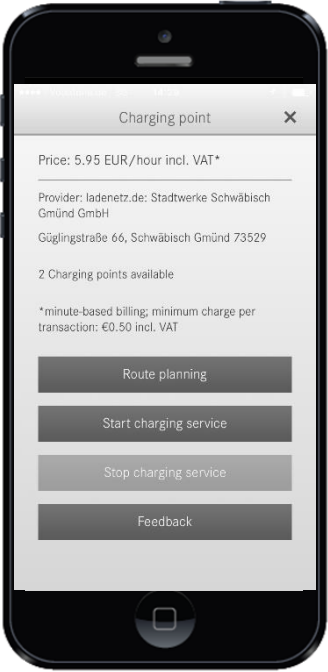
Charging point

Price: 5.95 EUR/hour incl. VAT*

Provider: ladenetz.de: Stadtwerke Schwäbisch Gmünd GmbH

Güglingstraße 66, Schwäbisch Gmünd 73529

2 Charging points available

*minute-based billing; minimum charge per transaction: €0.50 incl. VAT

Route planning

Start charging service

Stop charging service

Feedback